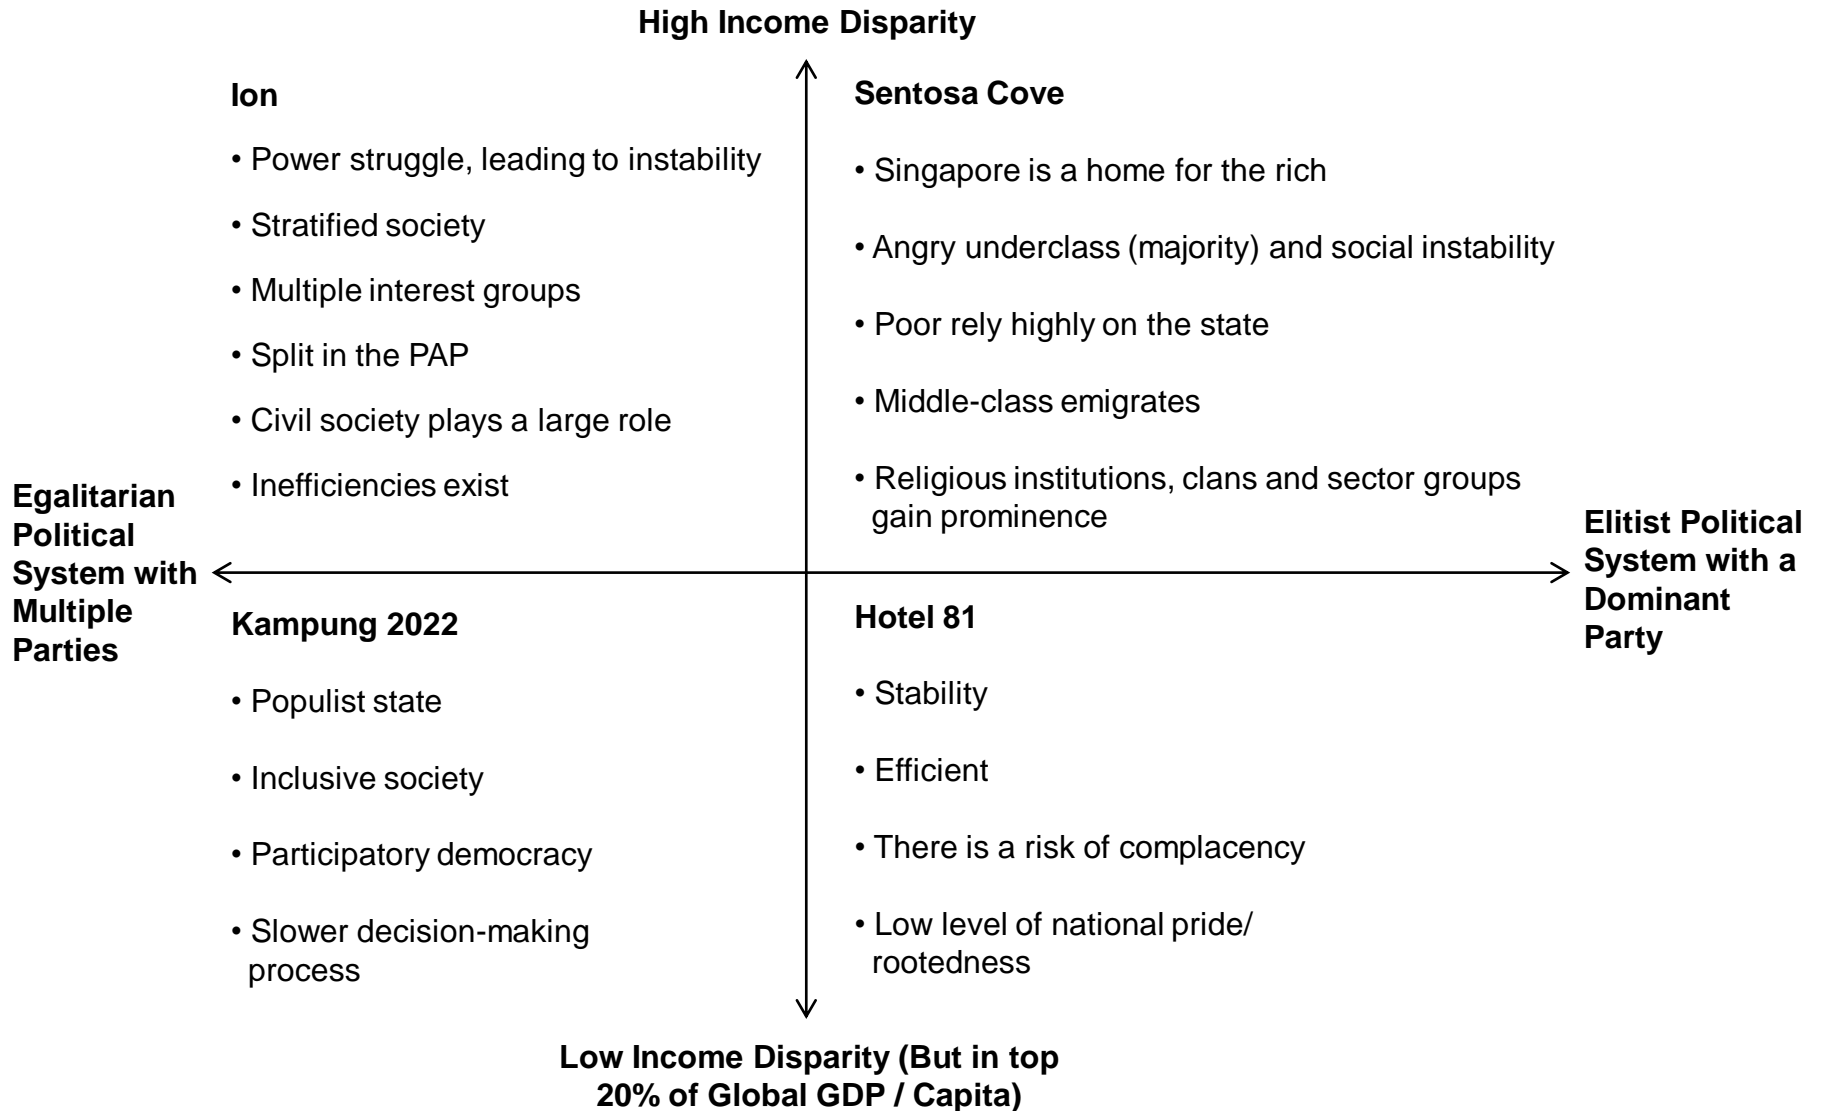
High Income Disparity

Ion

• Power struggle, leading to instability

• Stratified society

• Multiple interest groups

• Split in the PAP

• Civil society plays a large role

• Inefficiencies exist

Sentosa Cove

• Singapore is a home for the rich

• Angry underclass (majority) and social instability

• Poor rely highly on the state

• Middle-class emigrates

• Religious institutions, clans and sector groups gain prominence

Egalitarian Political System with Multiple Parties

Elitist Political System with a Dominant Party

Kampung 2022

• Populist state

• Inclusive society

• Participatory democracy

• Slower decision-making process

Hotel 81

• Stability

• Efficient

• There is a risk of complacency

• Low level of national pride/ rootedness

Low Income Disparity (But in top 20% of Global GDP / Capita)